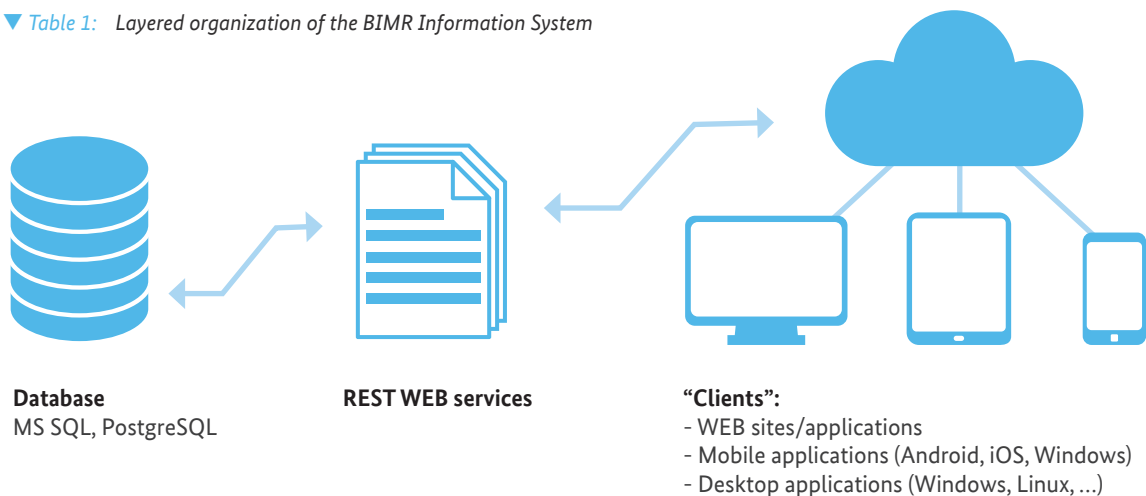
Table 1: Layered organization of the BIMR Information System

Database
MS SQL, PostgreSQL

REST WEB services

"Clients":
- WEB sites/applications
- Mobile applications (Android, iOS, Windows)
- Desktop applications (Windows, Linux, ...)